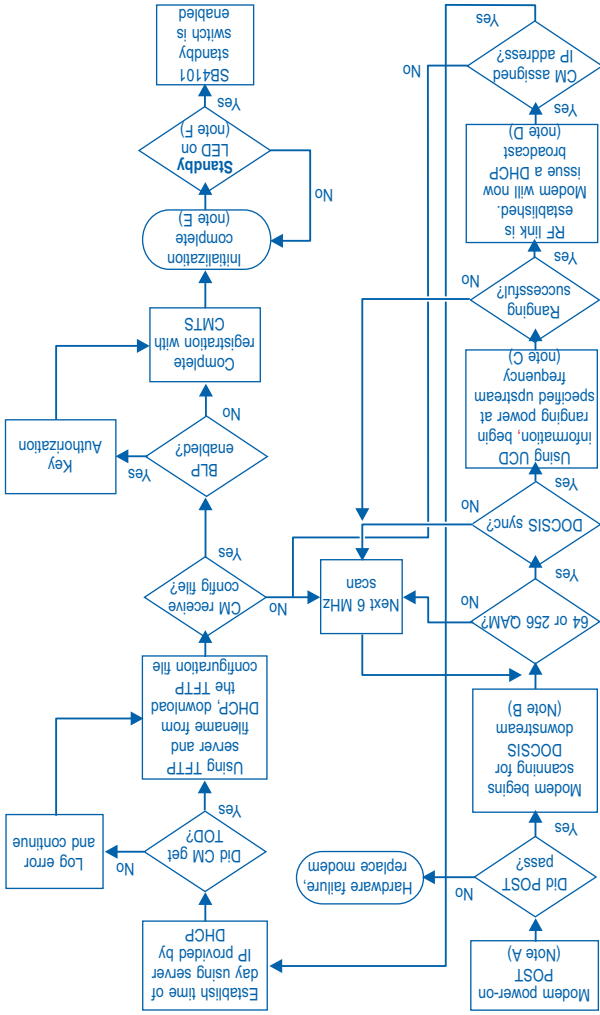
Modem power-on POST (Note A)

Did POST pass?

No

Hardware failure, replace modem

Yes

Modem begins scanning for DOCSIS downstream (Note B)

64 or 256 QAM?

No

Next 6 MHz scan

Yes

DOCSIS sync?

No

Yes

Using UCD information, begin ranging power at specified upstream frequency (note C)

Ranging successful?

No

Yes

RF link is established. Modem will now issue a DHCP broadcast (note D)

CM assigned IP address?

No

Yes

Establish time of day using server IP provided by DHCP

Did CM get TOD?

No

Log error and continue

Yes

Using TFTP server and filename from DHCP, download the TFTP configuration file

CM receive config file?

No

Yes

BLP enabled?

Yes

Key Authorization

No

Complete registration with CMTS

Initialization complete (note E)

Standby LED on (note F)

No

Yes

SB4101 standby switch is enabled